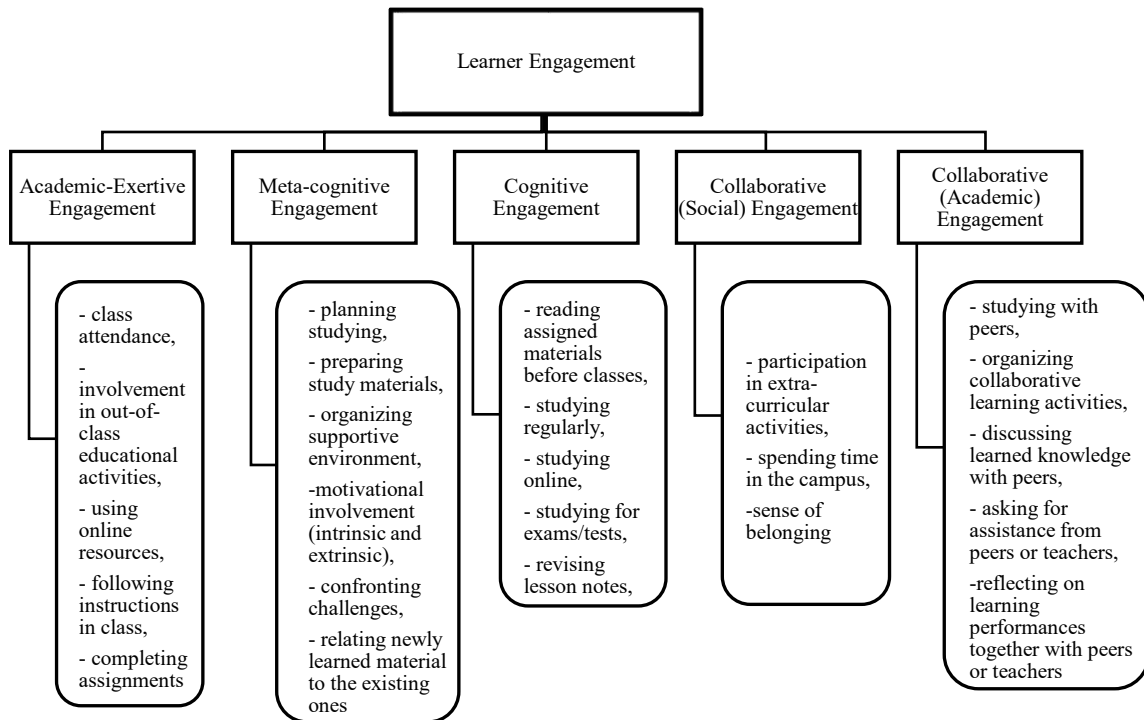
Learner Engagement

Academic-Exertive Engagement

- class attendance,
- involvement in out-of-class educational activities,
- using online resources,
- following instructions in class,
- completing assignments

Meta-cognitive Engagement

- planning studying,
- preparing study materials,
- organizing supportive environment,
-motivational involvement (intrinsic and extrinsic),
- confronting challenges,
- relating newly learned material to the existing ones

Cognitive Engagement

- reading assigned materials before classes,
- studying regularly,
- studying online,
- studying for exams/tests,
- revising lesson notes,

Collaborative (Social) Engagement

- participation in extracurricular activities,
- spending time in the campus,
-sense of belonging

Collaborative (Academic) Engagement

- studying with peers,
- organizing collaborative learning activities,
- discussing learned knowledge with peers,
- asking for assistance from peers or teachers,
-reflecting on learning performances together with peers or teachers